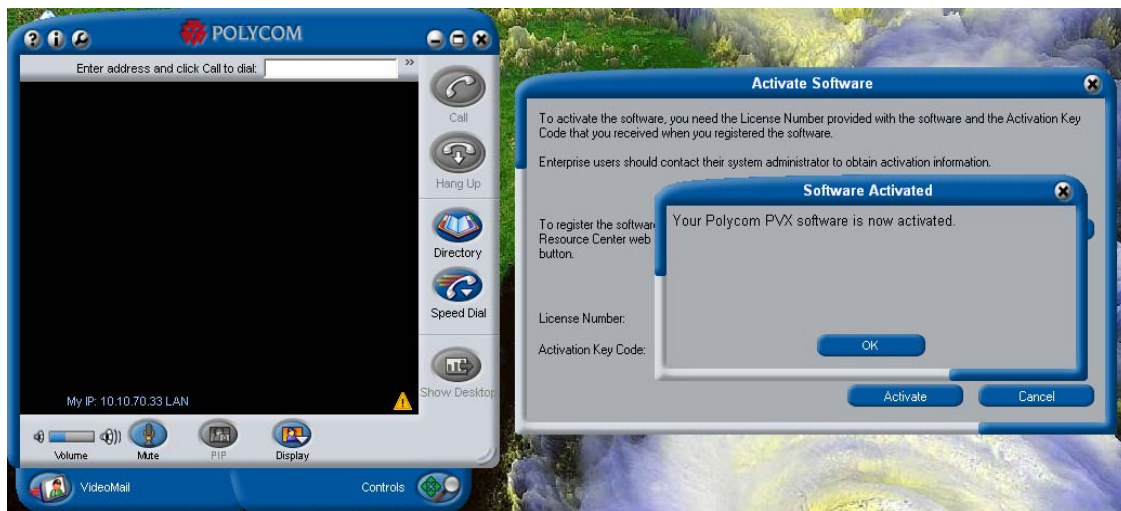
POLYCOM

Enter address and click Call to dial:

Call

Hang Up

Directory

Speed Dial

Show Desktop

My IP: 10.10.70.33 LAN

Volume Mute PIP Display

VideoMail

Controls

Activate Software

To activate the software, you need the License Number provided with the software and the Activation Key Code that you received when you registered the software.

Enterprise users should contact their system administrator to obtain activation information.

To register the software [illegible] Resource Center web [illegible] button.

License Number:

Activation Key Code:

Activate

Cancel

Software Activated

Your Polycom PVX software is now activated.

OK